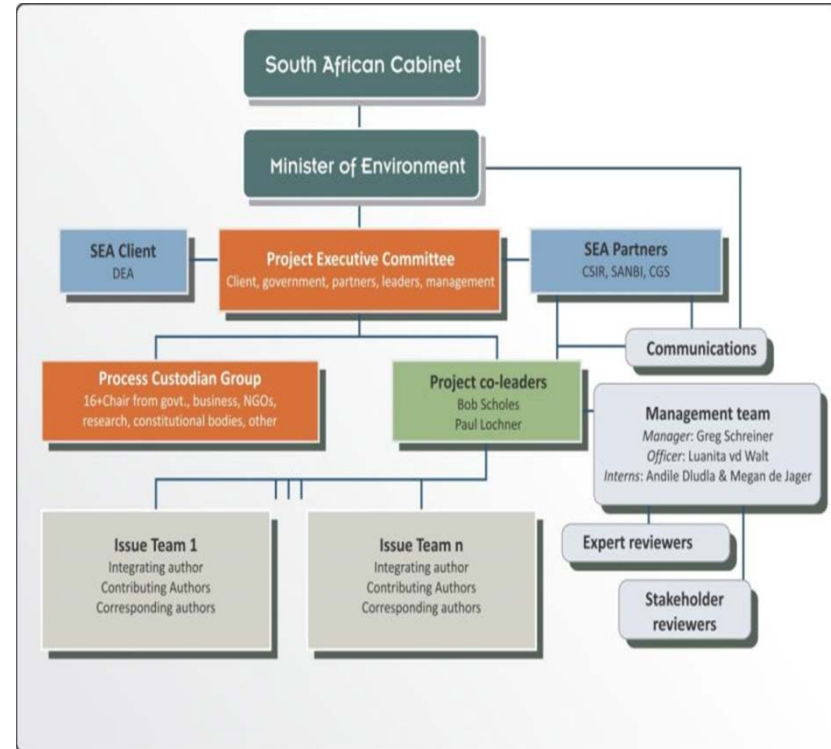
South African Cabinet

Minister of Environment

SEA Client
DEA

Project Executive Committee
Client, government, partners, leaders, management

SEA Partners
CSIR, SANBI, CGS

Communications

Process Custodian Group
16+Chair from govt., business, NGOs, research, constitutional bodies, other

Project co-leaders
Bob Scholes
Paul Lochner

Management team
*Manager*: Greg Schreiner
*Officer*: Luanita vd Walt
*Interns*: Andile Dludla & Megan de Jager

Issue Team 1
Integrating author
Contributing Authors
Corresponding authors

Issue Team n
Integrating author
Contributing Authors
Corresponding authors

Expert reviewers

Stakeholder reviewers